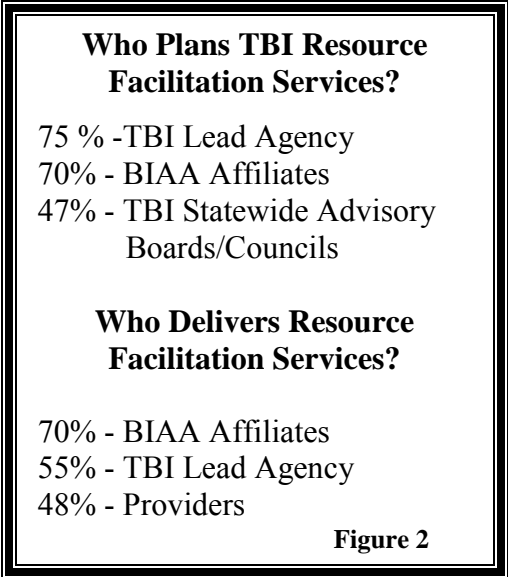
**Who Plans TBI Resource Facilitation Services?**

75 % -TBI Lead Agency
70% - BIAA Affiliates
47% - TBI Statewide Advisory Boards/Councils

**Who Delivers Resource Facilitation Services?**

70% - BIAA Affiliates
55% - TBI Lead Agency
48% - Providers

**Figure 2**